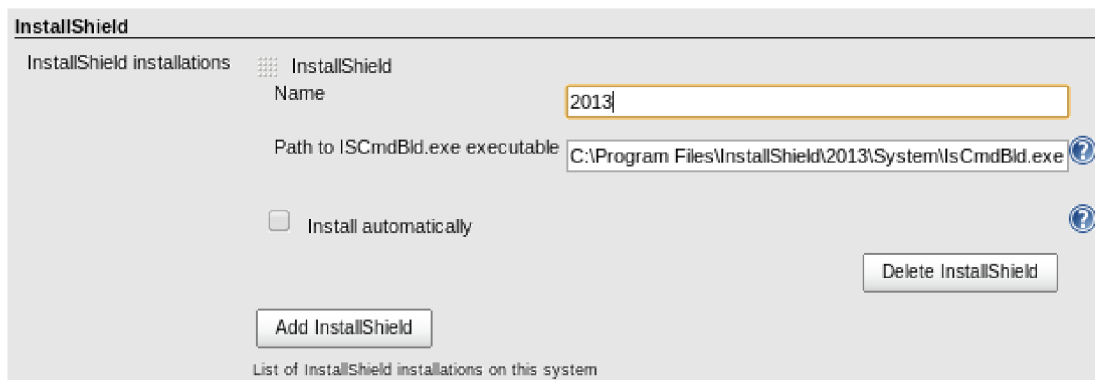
InstallShield

InstallShield installations

InstallShield

Name

2013

Path to ISCmdBld.exe executable

C:\Program Files\InstallShield\2013\System\IsCmdBld.exe

Install automatically

Delete InstallShield

Add InstallShield

List of InstallShield installations on this system